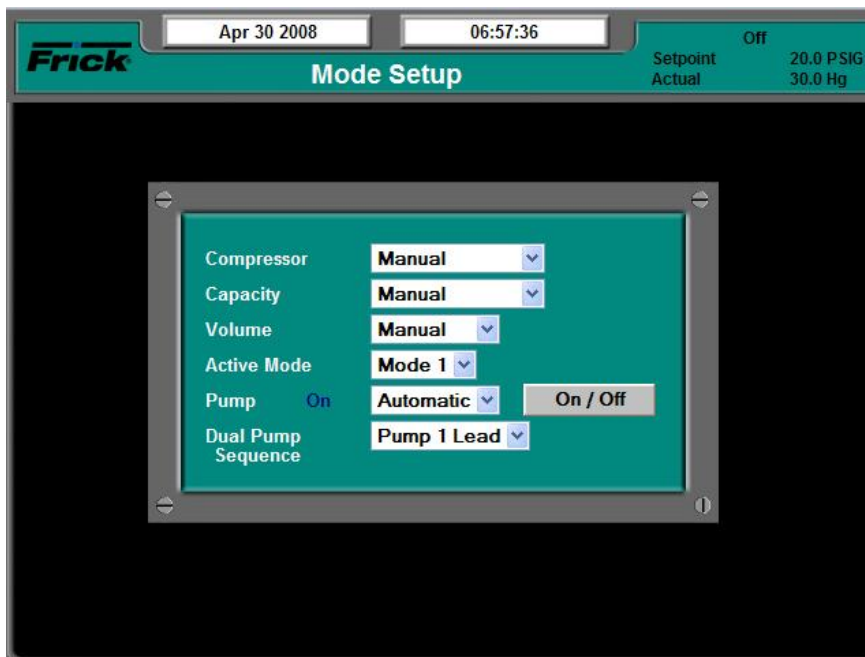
Frick

Apr 30 2008

06:57:36

Mode Setup

Off

Setpoint 20.0 PSIG
Actual 30.0 Hg

Compressor Manual

Capacity Manual

Volume Manual

Active Mode Mode 1

Pump On Automatic On / Off

Dual Pump Sequence Pump 1 Lead